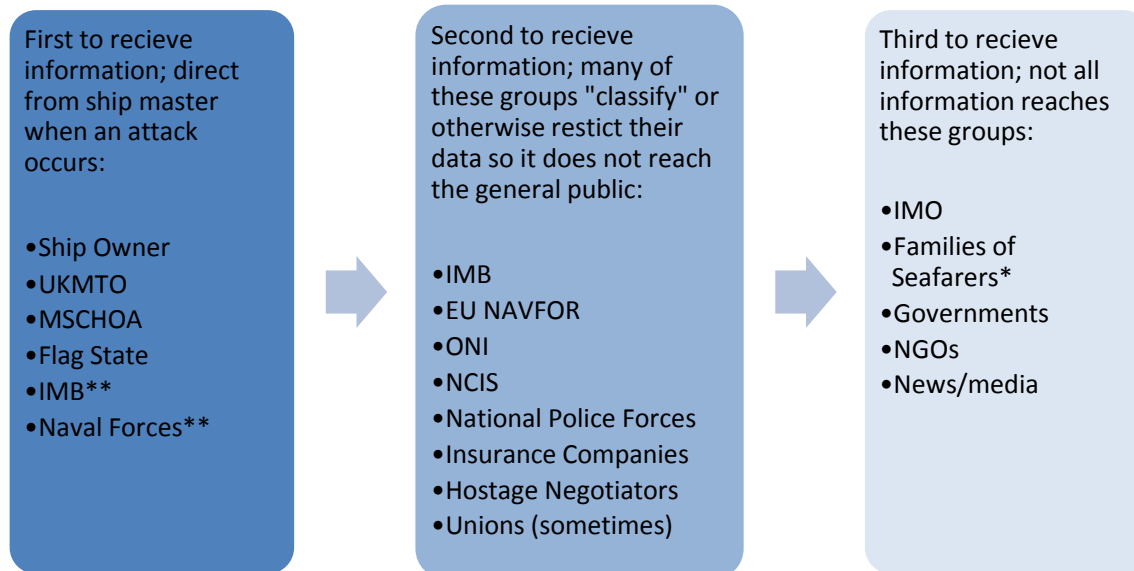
First to recieve information; direct from ship master when an attack occurs:

•Ship Owner
•UKMTO
•MSCHOA
•Flag State
•IMB**
•Naval Forces**

Second to recieve information; many of these groups "classify" or otherwise restict their data so it does not reach the general public:

•IMB
•EU NAVFOR
•ONI
•NCIS
•National Police Forces
•Insurance Companies
•Hostage Negotiators
•Unions (sometimes)

Third to recieve information; not all information reaches these groups:

•IMO
•Families of Seafarers*
•Governments
•NGOs
•News/media